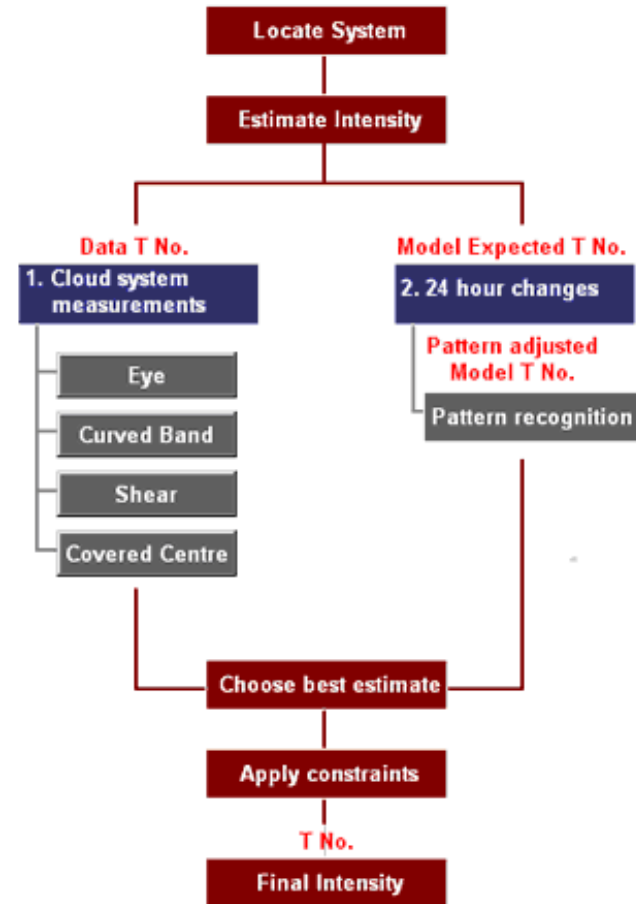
Locate System

Estimate Intensity

Data T No.

1. Cloud system measurements

Eye

Curved Band

Shear

Covered Centre

Model Expected T No.

2. 24 hour changes

Pattern adjusted Model T No.

Pattern recognition

Choose best estimate

Apply constraints

T No.

Final Intensity